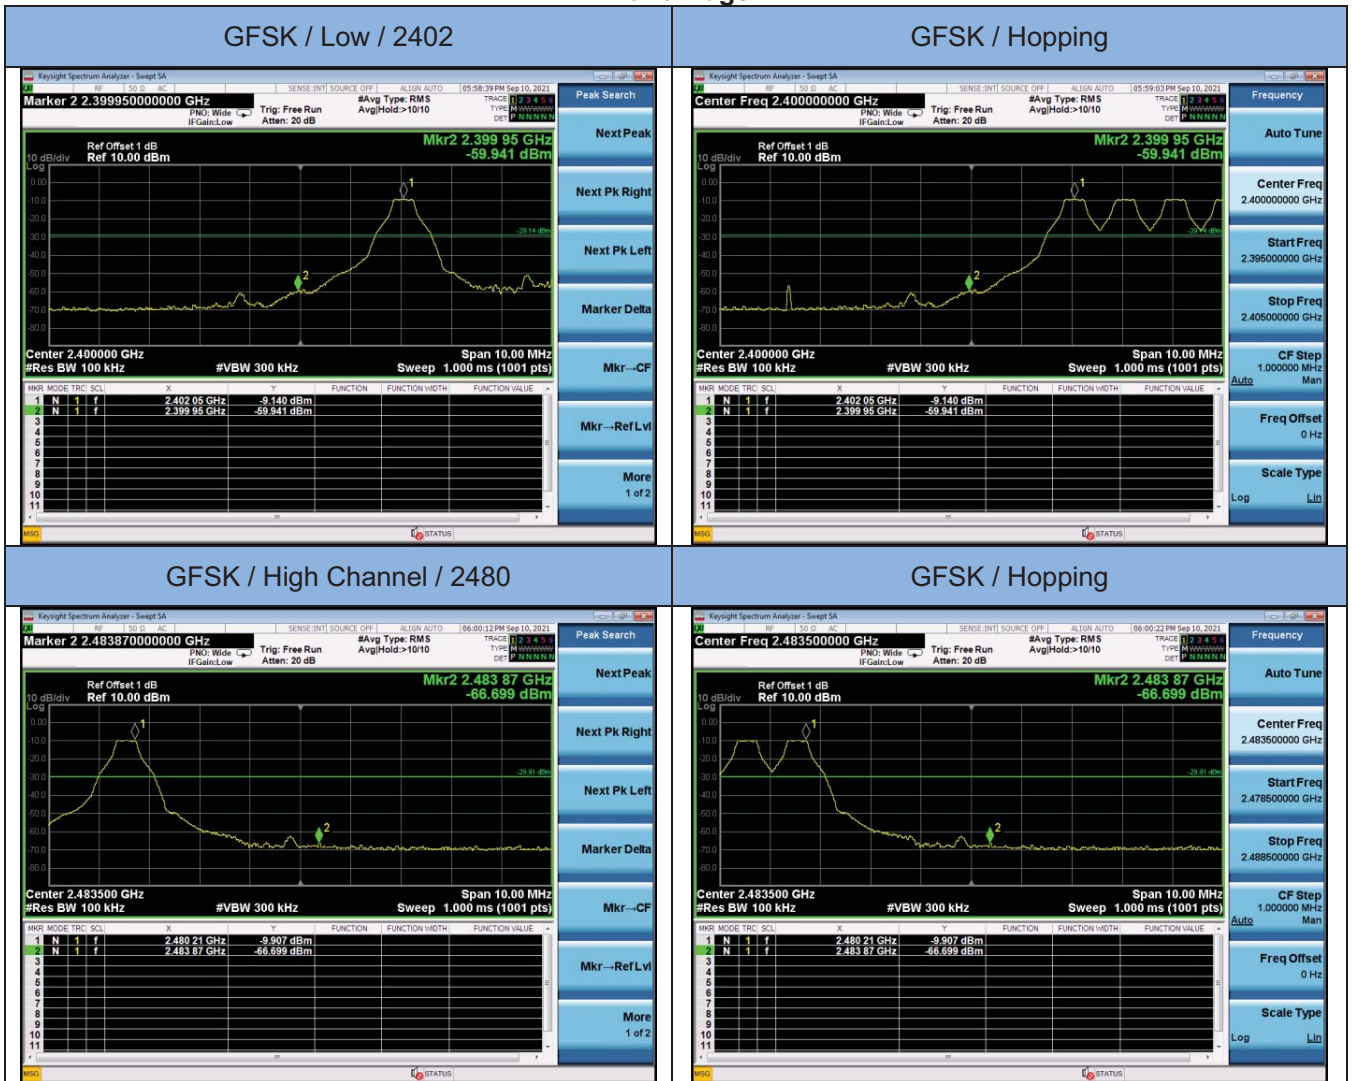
| GFSK / Low / 2402 | GFSK / Hopping |
|---|---|
| Keysight Spectrum Analyzer - Swept SA<br>Marker 2 2.399950000000 GHz<br>PNO: Wide IFGain:Low<br>Trig: Free Run Atten: 20 dB<br>#Avg Type: RMS Avg\|Hold:>10/10<br>05:58:39 PM Sep 10, 2021<br>Ref Offset 1 dB<br>10 dB/div Ref 10.00 dBm<br>Mkr2 2.399 95 GHz -59.941 dBm<br>-29.14 dBm<br>Center 2.400000 GHz #Res BW 100 kHz #VBW 300 kHz Span 10.00 MHz Sweep 1.000 ms (1001 pts)<br>1 N 1 f 2.402 05 GHz -9.140 dBm<br>2 N 1 f 2.399 95 GHz -59.941 dBm<br>Peak Search<br>Next Peak<br>Next Pk Right<br>Next Pk Left<br>Marker Delta<br>Mkr→CF<br>Mkr→RefLvl<br>More 1 of 2<br>MSG STATUS | Keysight Spectrum Analyzer - Swept SA<br>Center Freq 2.400000000 GHz<br>PNO: Wide IFGain:Low<br>Trig: Free Run Atten: 20 dB<br>#Avg Type: RMS Avg\|Hold:>10/10<br>05:59:03 PM Sep 10, 2021<br>Ref Offset 1 dB<br>10 dB/div Ref 10.00 dBm<br>Mkr2 2.399 95 GHz -59.941 dBm<br>-29.14 dBm<br>Center 2.400000 GHz #Res BW 100 kHz #VBW 300 kHz Span 10.00 MHz Sweep 1.000 ms (1001 pts)<br>1 N 1 f 2.402 05 GHz -9.140 dBm<br>2 N 1 f 2.399 95 GHz -59.941 dBm<br>Frequency<br>Auto Tune<br>Center Freq 2.400000000 GHz<br>Start Freq 2.395000000 GHz<br>Stop Freq 2.405000000 GHz<br>CF Step 1.000000 MHz Auto Man<br>Freq Offset 0 Hz<br>Scale Type Log Lin<br>MSG STATUS |

| GFSK / High Channel / 2480 | GFSK / Hopping |
|---|---|
| Keysight Spectrum Analyzer - Swept SA<br>Marker 2 2.483870000000 GHz<br>PNO: Wide IFGain:Low<br>Trig: Free Run Atten: 20 dB<br>#Avg Type: RMS Avg\|Hold:>10/10<br>06:00:12 PM Sep 10, 2021<br>Ref Offset 1 dB<br>10 dB/div Ref 10.00 dBm<br>Mkr2 2.483 87 GHz -66.699 dBm<br>-29.91 dBm<br>Center 2.483500 GHz #Res BW 100 kHz #VBW 300 kHz Span 10.00 MHz Sweep 1.000 ms (1001 pts)<br>1 N 1 f 2.480 21 GHz -9.907 dBm<br>2 N 1 f 2.483 87 GHz -66.699 dBm<br>Peak Search<br>Next Peak<br>Next Pk Right<br>Next Pk Left<br>Marker Delta<br>Mkr→CF<br>Mkr→RefLvl<br>More 1 of 2<br>MSG STATUS | Keysight Spectrum Analyzer - Swept SA<br>Center Freq 2.483500000 GHz<br>PNO: Wide IFGain:Low<br>Trig: Free Run Atten: 20 dB<br>#Avg Type: RMS Avg\|Hold:>10/10<br>06:00:22 PM Sep 10, 2021<br>Ref Offset 1 dB<br>10 dB/div Ref 10.00 dBm<br>Mkr2 2.483 87 GHz -66.699 dBm<br>-29.91 dBm<br>Center 2.483500 GHz #Res BW 100 kHz #VBW 300 kHz Span 10.00 MHz Sweep 1.000 ms (1001 pts)<br>1 N 1 f 2.480 21 GHz -9.907 dBm<br>2 N 1 f 2.483 87 GHz -66.699 dBm<br>Frequency<br>Auto Tune<br>Center Freq 2.483500000 GHz<br>Start Freq 2.478500000 GHz<br>Stop Freq 2.488500000 GHz<br>CF Step 1.000000 MHz Auto Man<br>Freq Offset 0 Hz<br>Scale Type Log Lin<br>MSG STATUS |